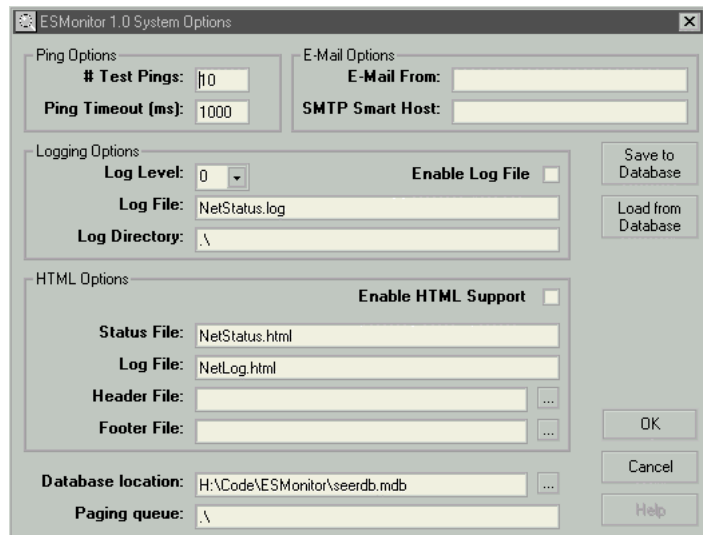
ESMonitor 1.0 System Options

Ping Options
# Test Pings: 10
Ping Timeout (ms): 1000

E-Mail Options
E-Mail From:
SMTP Smart Host:

Logging Options
Log Level: 0
Enable Log File
Log File: NetStatus.log
Log Directory: .\

Save to Database
Load from Database

HTML Options
Enable HTML Support
Status File: NetStatus.html
Log File: NetLog.html
Header File: ...
Footer File: ...

OK
Cancel
Help

Database location: H:\Code\ESMonitor\seerdb.mdb ...
Paging queue: .\